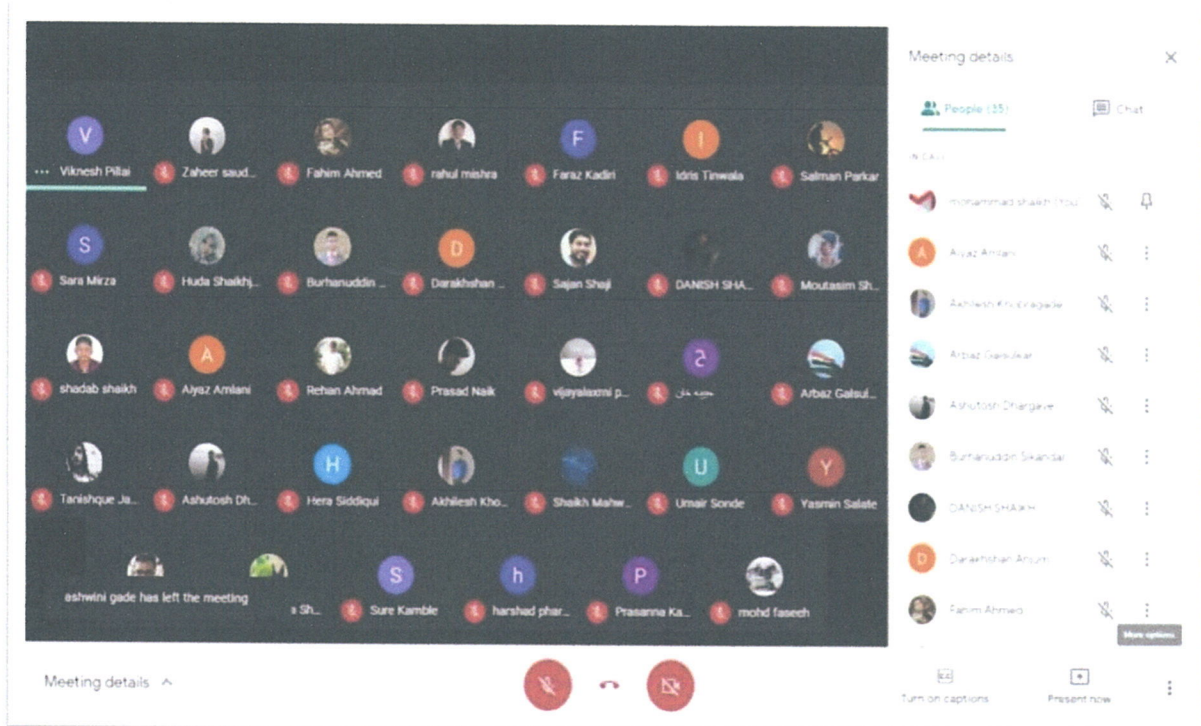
V
Viknesh Pillai
Zaheer saud...
Fahim Ahmed
rahul mishra
F
Faraz Kadiri
I
Idris Tinwala
Salman Parkar

S
Sara Mirza
Huda Shaikhj...
Burhanuddin ...
D
Darakhshan ...
Sajan Shaji
DANISH SHA...
Moutasim Sh...

shadab shaikh
A
Aiyaz Amlani
Rehan Ahmad
Prasad Naik
vijayalaxmi p...
ح
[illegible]
Arbaz Galsul...

Tanishque Ja...
Ashutosh Dh...
H
Hera Siddiqui
Akhilesh Kho...
Shaikh Mahw...
U
Umair Sonde
Y
Yasmin Salate

ashwini gade has left the meeting
s Sh...
S
Sure Kamble
h
harshad phar...
P
Prasanna Ka...
mohd faseeh

Meeting details
People (35)
Chat
IN CALL
mohammad shaikh (You)
A
Aiyaz Amlani
Akhilesh Khobragade
Arbaz Galsulkar
Ashutosh Dhargave
Burhanuddin Sikandar
DANISH SHAIKH
D
Darakhshan Anjum
Fahim Ahmed
More options

Meeting details
Turn on captions
Present now